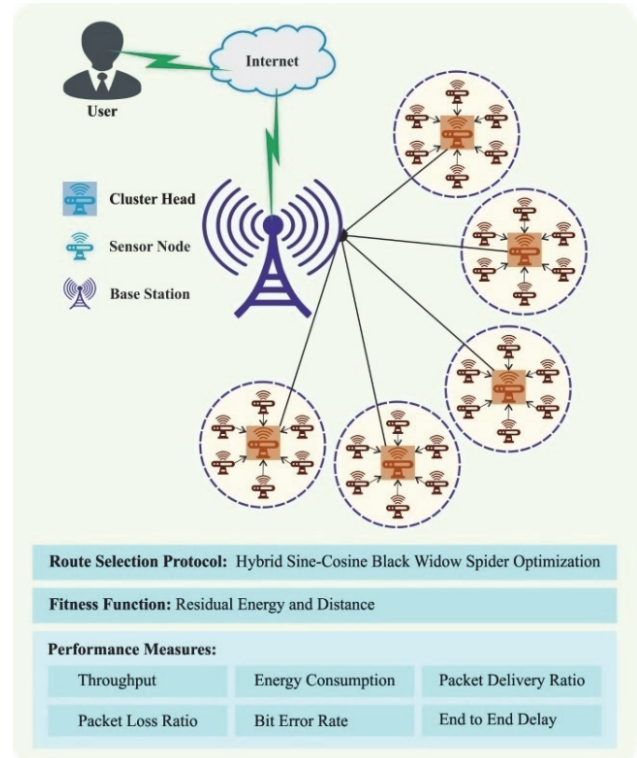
User

Internet

Cluster Head

Sensor Node

Base Station

Route Selection Protocol: Hybrid Sine-Cosine Black Widow Spider Optimization

Fitness Function: Residual Energy and Distance

Performance Measures:

| Throughput | Energy Consumption | Packet Delivery Ratio |
|---|---|---|
| Packet Loss Ratio | Bit Error Rate | End to End Delay |